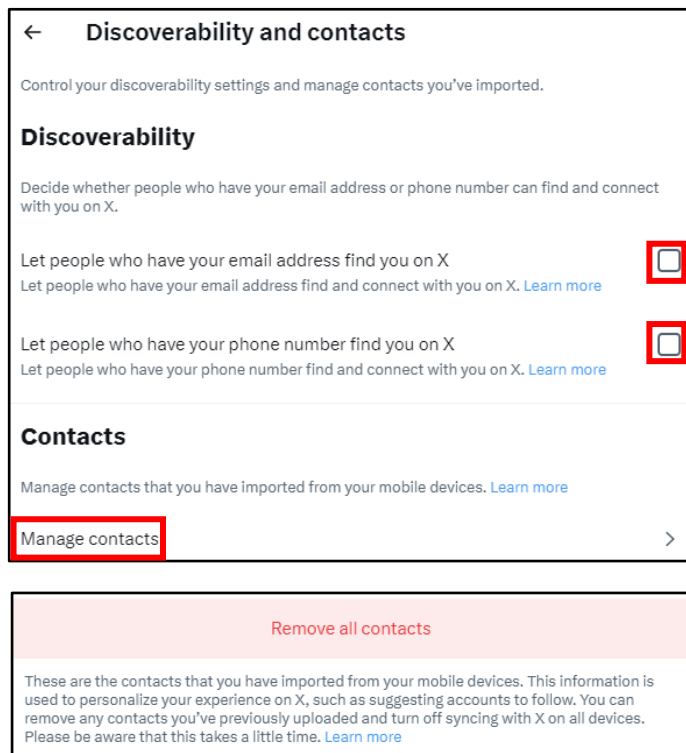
← Discoverability and contacts

Control your discoverability settings and manage contacts you've imported.

Discoverability

Decide whether people who have your email address or phone number can find and connect with you on X.

Let people who have your email address find you on X
Let people who have your email address find and connect with you on X. Learn more

Let people who have your phone number find you on X
Let people who have your phone number find and connect with you on X. Learn more

Contacts

Manage contacts that you have imported from your mobile devices. Learn more

Manage contacts >

Remove all contacts

These are the contacts that you have imported from your mobile devices. This information is used to personalize your experience on X, such as suggesting accounts to follow. You can remove any contacts you've previously uploaded and turn off syncing with X on all devices. Please be aware that this takes a little time. Learn more